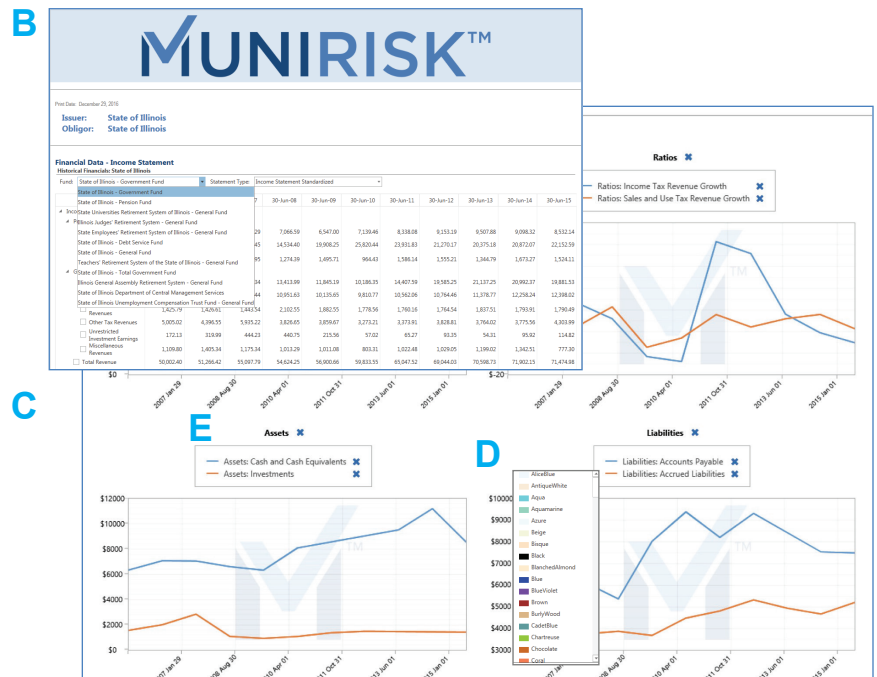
B

MUNIRISK™

Print Date: December 29, 2016

Issuer: State of Illinois
Obligor: State of Illinois

Financial Data - Income Statement
Historical Financials: State of Illinois

Fund: State of Illinois - Government Fund
Statement Type: Income Statement Standardized

State of Illinois - Government Fund
State of Illinois - Pension Fund
State Universities Retirement System of Illinois - General Fund
Illinois Judges' Retirement System - General Fund
State Employees' Retirement System of Illinois - General Fund
State of Illinois - Debt Service Fund
State of Illinois - General Fund
Teachers' Retirement System of the State of Illinois - General Fund
State of Illinois - Total Government Fund
Illinois General Assembly Retirement System - General Fund
State of Illinois Department of Central Management Services
State of Illinois Unemployment Compensation Trust Fund - General Fund

| | 30-Jun-07 | 30-Jun-08 | 30-Jun-09 | 30-Jun-10 | 30-Jun-11 | 30-Jun-12 | 30-Jun-13 | 30-Jun-14 | 30-Jun-15 |
|---|---|---|---|---|---|---|---|---|---|
| | 29 | 7,066.59 | 6,547.00 | 7,139.46 | 8,338.08 | 9,153.19 | 9,507.88 | 9,098.32 | 8,532.14 |
| | 45 | 14,534.40 | 19,908.25 | 25,820.44 | 23,931.83 | 21,270.17 | 20,375.18 | 20,872.07 | 22,152.59 |
| | 95 | 1,274.39 | 1,495.71 | 964.43 | 1,586.14 | 1,555.21 | 1,344.79 | 1,673.27 | 1,524.11 |
| | 99 | 13,413.99 | 11,845.19 | 10,186.35 | 14,407.59 | 19,585.25 | 21,137.25 | 20,992.37 | 19,881.53 |
| | 44 | 10,951.63 | 10,135.65 | 9,810.77 | 10,562.06 | 10,764.46 | 11,378.77 | 12,258.24 | 12,398.02 |
| Revenues | 1,425.79 | 1,426.61 | 1,443.54 | 2,102.55 | 1,882.55 | 1,778.50 | 1,760.16 | 1,764.54 | 1,837.51 | 1,793.91 | 1,790.49 |
| Other Tax Revenues | 5,005.02 | 4,396.55 | 5,935.22 | 3,826.65 | 3,859.67 | 3,273.21 | 3,373.91 | 3,828.81 | 3,764.02 | 3,775.56 | 4,303.99 |
| Unrestricted Investment Earnings | 172.13 | 319.99 | 444.23 | 440.75 | 215.56 | 57.02 | 65.27 | 93.35 | 54.31 | 95.92 | 114.82 |
| Miscellaneous Revenues | 1,109.80 | 1,405.34 | 1,175.34 | 1,013.29 | 1,011.08 | 803.31 | 1,022.48 | 1,029.05 | 1,199.02 | 1,342.51 | 777.30 |
| Total Revenue | 50,002.40 | 51,266.42 | 55,097.79 | 54,624.25 | 56,900.66 | 59,833.55 | 65,047.52 | 69,044.03 | 70,598.73 | 71,902.15 | 71,474.98 |

$0

Ratios ✖
Ratios: Income Tax Revenue Growth ✖
Ratios: Sales and Use Tax Revenue Growth ✖
$-20
2007 Jan 29
2008 Aug 30
2010 Apr 01
2011 Oct 31
2013 Jun 01
2015 Jan 01

C

E

Assets ✖
Assets: Cash and Cash Equivalents ✖
Assets: Investments ✖
$12000
$10000
$8000
$6000
$4000
$2000
$0
2007 Jan 29
2008 Aug 30
2010 Apr 01
2011 Oct 31
2013 Jun 01
2015 Jan 01

D

Liabilities ✖
Liabilities: Accounts Payable ✖
Liabilities: Accrued Liabilities ✖
AliceBlue
AntiqueWhite
Aqua
Aquamarine
Azure
Beige
Bisque
Black
BlanchedAlmond
Blue
BlueViolet
Brown
BurlyWood
CadetBlue
Chartreuse
Chocolate
Coral
$10000
$9000
$8000
$7000
$6000
$5000
$4000
$3000
2008 Aug 30
2010 Apr 01
2011 Oct 31
2013 Jun 01
2015 Jan 01